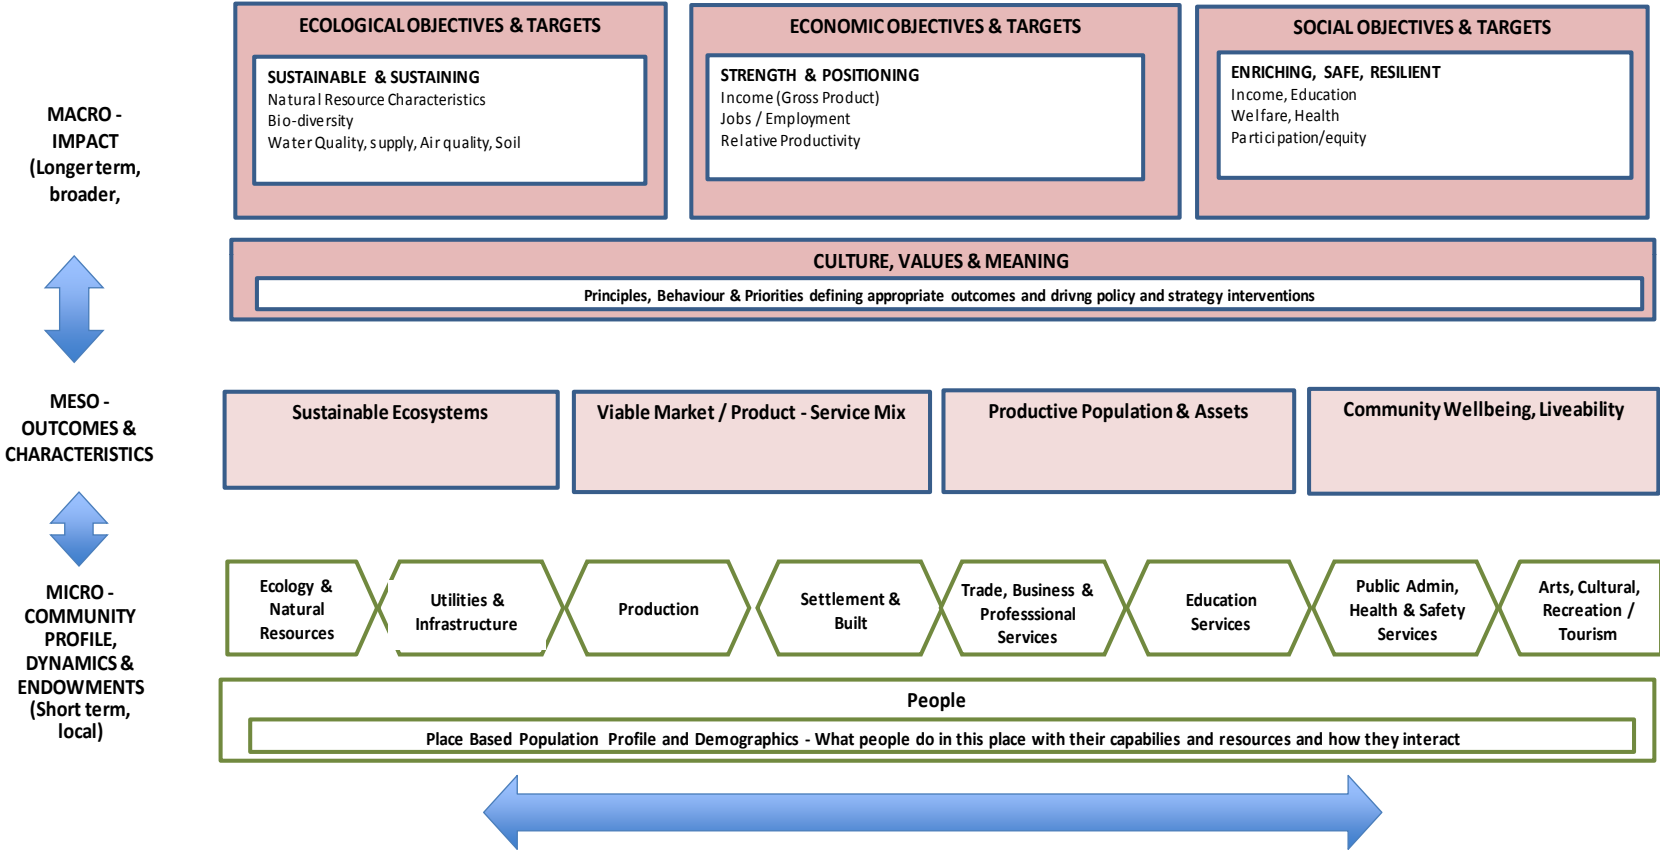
MACRO - IMPACT (Longer term, broader,

ECOLOGICAL OBJECTIVES & TARGETS

SUSTAINABLE & SUSTAINING
Natural Resource Characteristics
Bio-diversity
Water Quality, supply, Air quality, Soil

ECONOMIC OBJECTIVES & TARGETS

STRENGTH & POSITIONING
Income (Gross Product)
Jobs / Employment
Relative Productivity

SOCIAL OBJECTIVES & TARGETS

ENRICHING, SAFE, RESILIENT
Income, Education
Welfare, Health
Participation/equity

CULTURE, VALUES & MEANING

Principles, Behaviour & Priorities defining appropriate outcomes and drivng policy and strategy interventions

MESO - OUTCOMES & CHARACTERISTICS

Sustainable Ecosystems

Viable Market / Product - Service Mix

Productive Population & Assets

Community Wellbeing, Liveability

MICRO - COMMUNITY PROFILE, DYNAMICS & ENDOWMENTS (Short term, local)

Ecology & Natural Resources

Utilities & Infrastructure

Production

Settlement & Built

Trade, Business & Professsional Services

Education Services

Public Admin, Health & Safety Services

Arts, Cultural, Recreation / Tourism

People

Place Based Population Profile and Demographics - What people do in this place with their capabilities and resources and how they interact